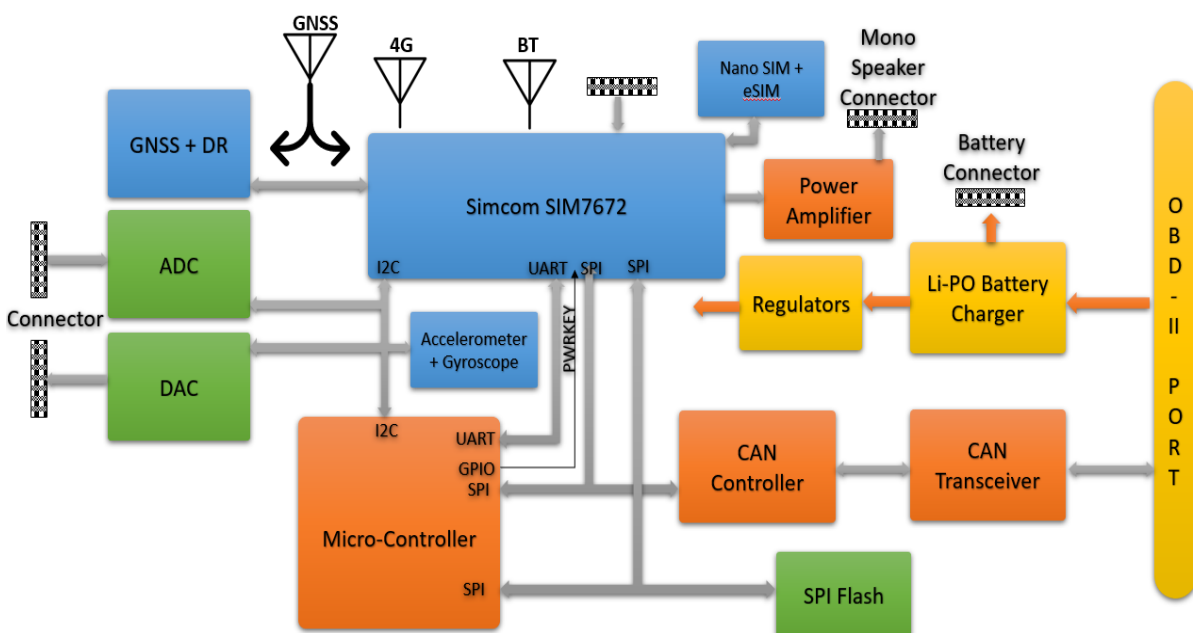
GNSS
4G
BT
Nano SIM + eSIM
Mono Speaker Connector
GNSS + DR
Simcom SIM7672
Power Amplifier
Battery Connector
ADC
I2C
UART
SPI
SPI
Regulators
Li-PO Battery Charger
Connector
Accelerometer + Gyroscope
PWRKEY
DAC
I2C
UART
GPIO
SPI
CAN Controller
CAN Transceiver
Micro-Controller
SPI
SPI Flash
OBD-II PORT